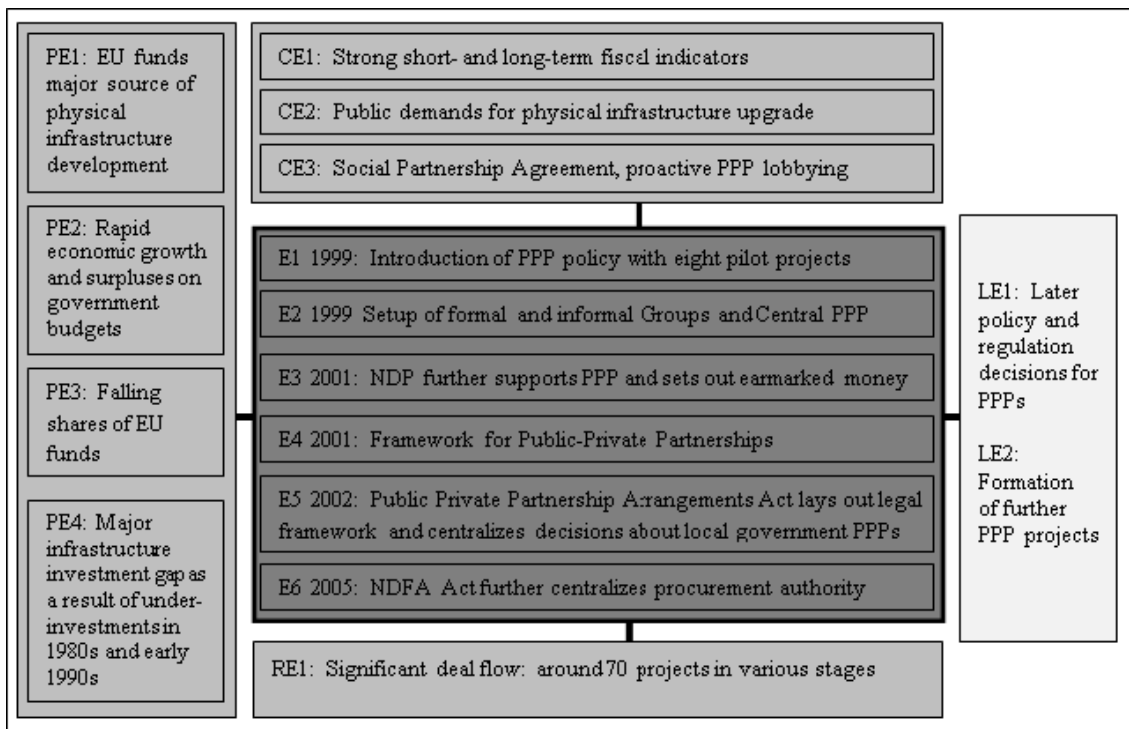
PE1: EU funds major source of physical infrastructure development

PE2: Rapid economic growth and surpluses on government budgets

PE3: Falling shares of EU funds

PE4: Major infrastructure investment gap as a result of underinvestments in 1980s and early 1990s

CE1: Strong short- and long-term fiscal indicators

CE2: Public demands for physical infrastructure upgrade

CE3: Social Partnership Agreement, proactive PPP lobbying

E1 1999: Introduction of PPP policy with eight pilot projects

E2 1999 Setup of formal and informal Groups and Central PPP

E3 2001: NDP further supports PPP and sets out earmarked money

E4 2001: Framework for Public-Private Partnerships

E5 2002: Public Private Partnership Arrangements Act lays out legal framework and centralizes decisions about local government PPPs

E6 2005: NDFA Act further centralizes procurement authority

RE1: Significant deal flow: around 70 projects in various stages

LE1: Later policy and regulation decisions for PPPs

LE2: Formation of further PPP projects